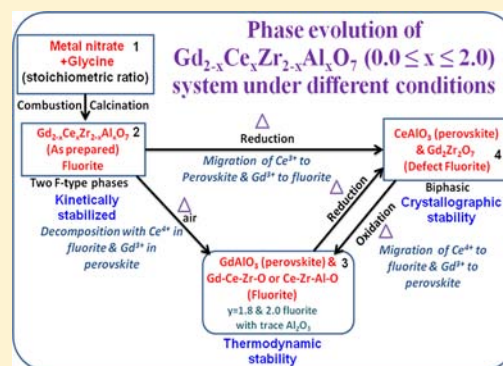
Phase evolution of $Gd_{2-x}Ce_xZr_{2-x}Al_xO_7$ ($0.0 \leq x \leq 2.0$) system under different conditions

Metal nitrate 1 +Glycine (stoichiometric ratio)

Combustion Calcination

$Gd_{2-x}Ce_xZr_{2-x}Al_xO_7$ 2 (As prepared) Fluorite

Two F-type phases
Kinetically stabilized
Decomposition with $Ce^{4+}$ in fluorite & $Gd^{3+}$ in perovskite

△ Reduction
Migration of $Ce^{3+}$ to Perovskite & $Gd^{3+}$ to fluorite

△ air

CeAlO$_3$ (perovskite) & $Gd_2Zr_2O_7$ (Defect Fluorite) 4

Biphasic
Crystallographic stability

△ Reduction

Oxidation

Migration of $Ce^{4+}$ to fluorite & $Gd^{3+}$ to perovskite

GdAlO$_3$ (perovskite) & Gd-Ce-Zr-O or Ce-Zr-Al-O (Fluorite) 3
y=1.8 & 2.0 fluorite with trace $Al_2O_3$

Thermodynamic stability